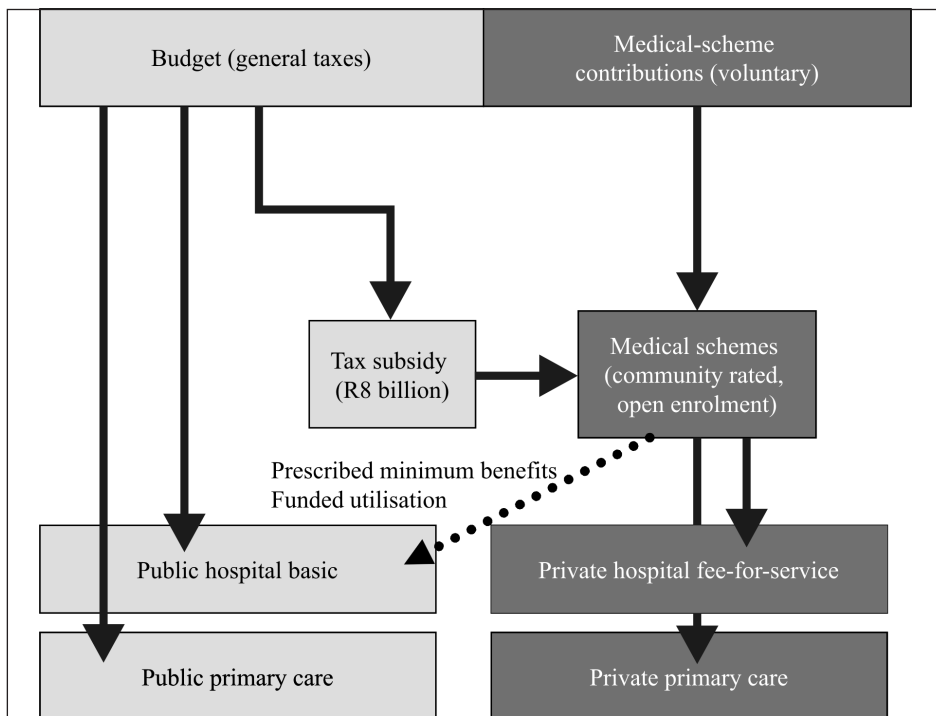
Budget (general taxes)

Medical-scheme contributions (voluntary)

Tax subsidy (R8 billion)

Medical schemes (community rated, open enrolment)

Prescribed minimum benefits
Funded utilisation

Public hospital basic

Private hospital fee-for-service

Public primary care

Private primary care